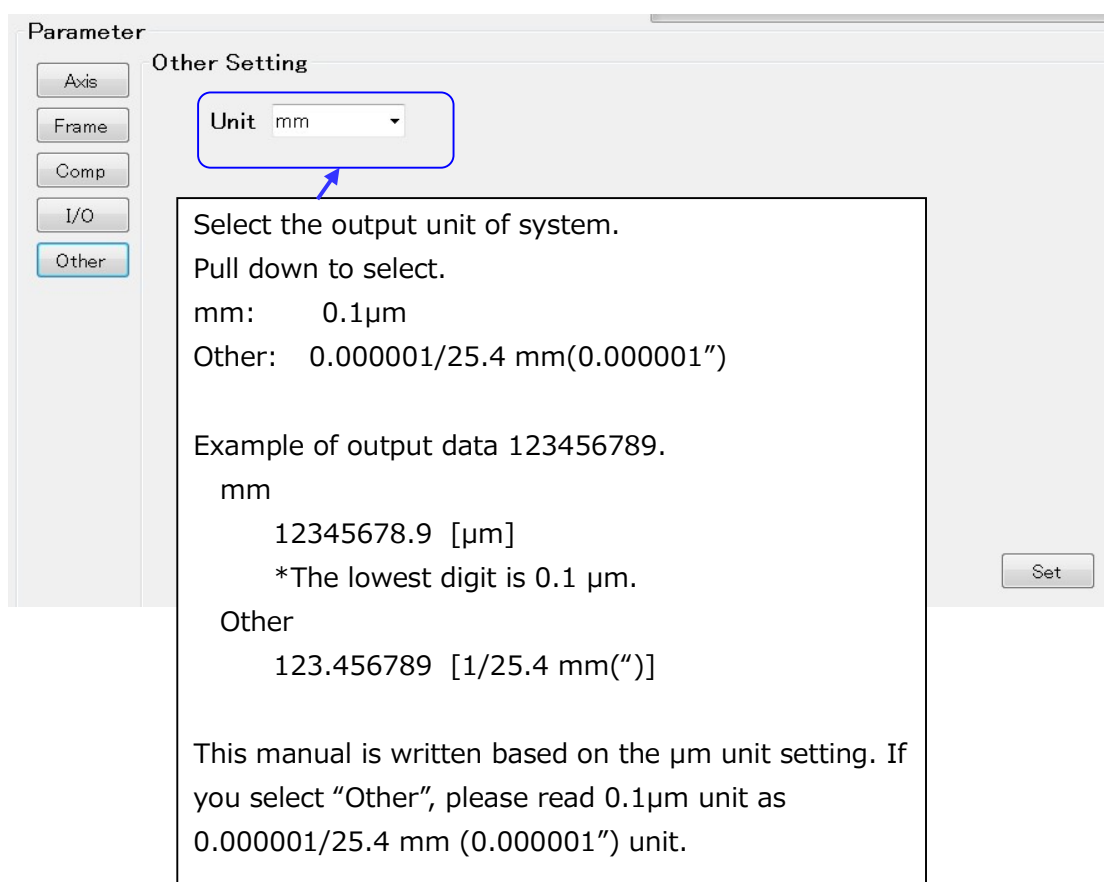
Parameter

Axis
Frame
Comp
I/O
Other

Other Setting

Unit mm

Select the output unit of system.
Pull down to select.
mm: 0.1μm
Other: 0.000001/25.4 mm(0.000001”)

Example of output data 123456789.
mm
12345678.9 [μm]
*The lowest digit is 0.1 μm.
Other
123.456789 [1/25.4 mm(”)]

This manual is written based on the μm unit setting. If you select “Other”, please read 0.1μm unit as 0.000001/25.4 mm (0.000001”) unit.

Set